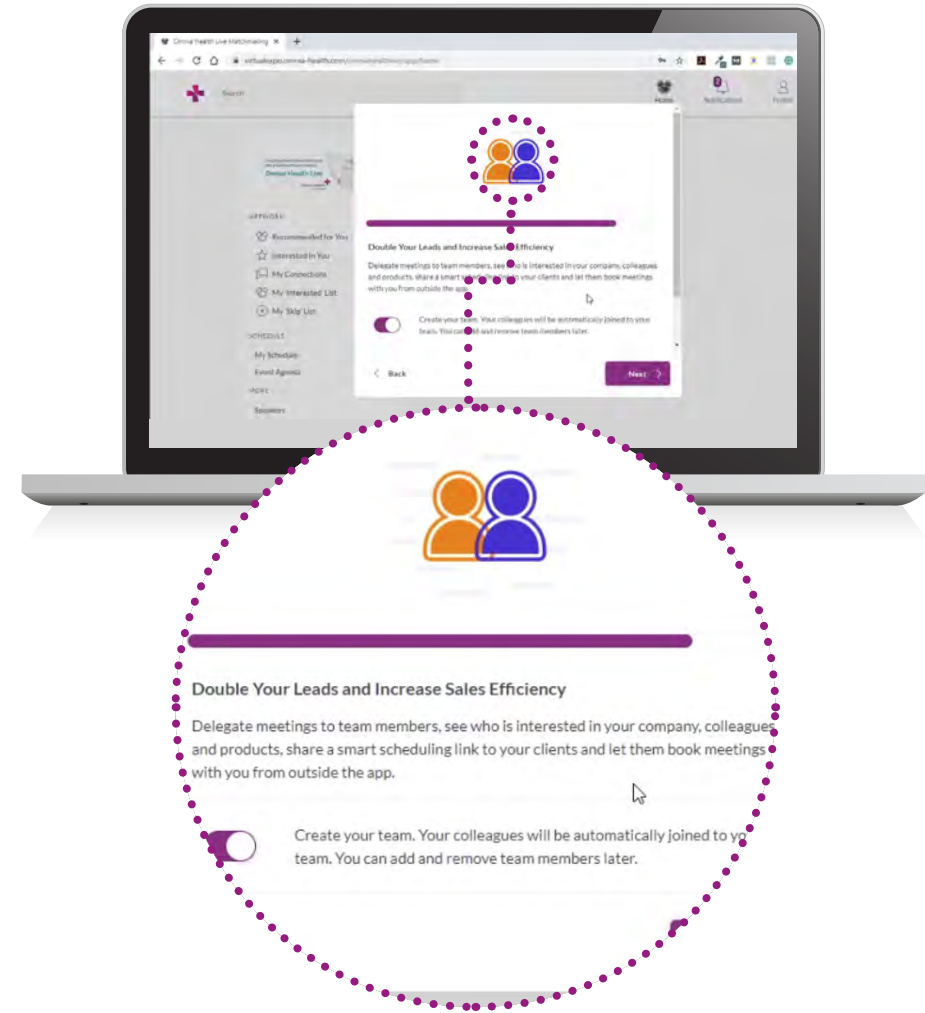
Omnia Health Live Matchmaking ×
virtualexpo.omnia-health.com/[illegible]

Search

Home
Notifications
Profile

Omnia Health Live

APPOINTS
Recommended for You
Interested in You
My Connections
My Interested List
My 'Skip' List

SCHEDULE
My Schedule
Event Agenda

NEWS
Speakers

Double Your Leads and Increase Sales Efficiency

Delegate meetings to team members, see who is interested in your company, colleagues and products, share a smart scheduling link to your clients and let them book meetings with you from outside the app.

Create your team. Your colleagues will be automatically joined to your team. You can add and remove team members later.

Back

Next

Double Your Leads and Increase Sales Efficiency

Delegate meetings to team members, see who is interested in your company, colleagues and products, share a smart scheduling link to your clients and let them book meetings with you from outside the app.

Create your team. Your colleagues will be automatically joined to yo team. You can add and remove team members later.